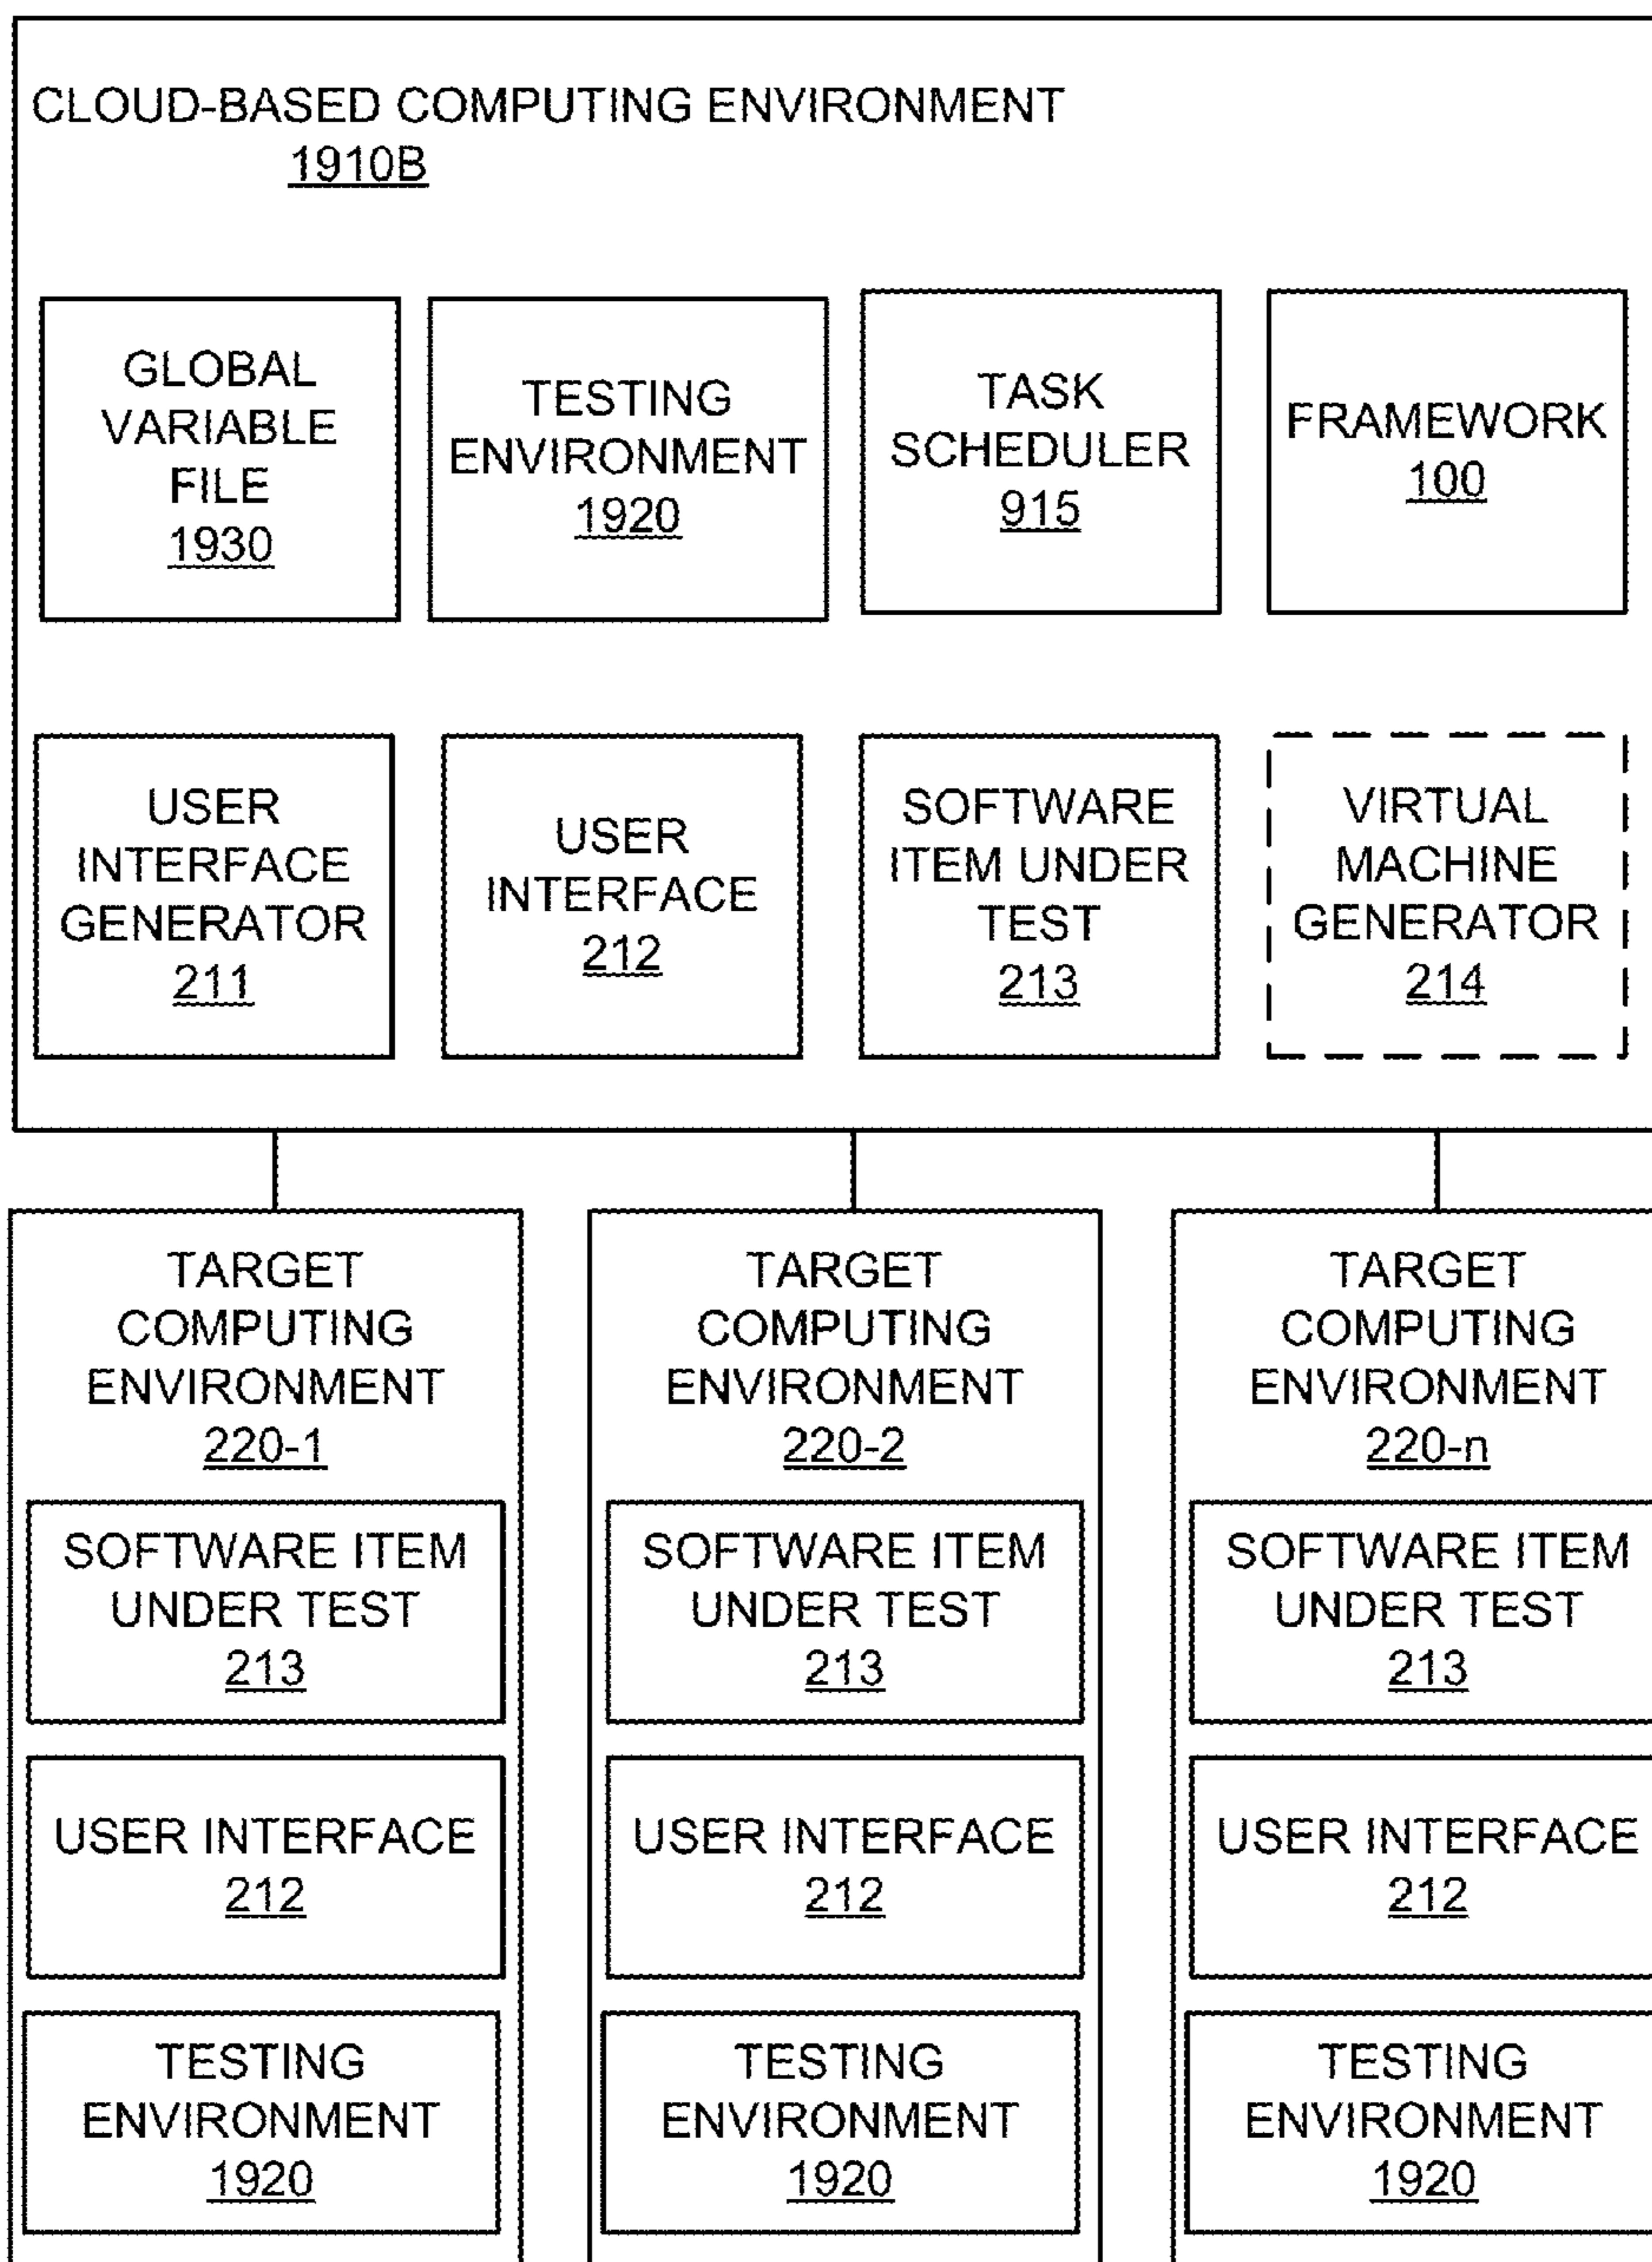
CLOUD-BASED COMPUTING ENVIRONMENT
1910B

GLOBAL VARIABLE FILE
1930

TESTING ENVIRONMENT
1920

TASK SCHEDULER
915

FRAMEWORK
100

USER INTERFACE GENERATOR
211

USER INTERFACE
212

SOFTWARE ITEM UNDER TEST
213

VIRTUAL MACHINE GENERATOR
214

TARGET COMPUTING ENVIRONMENT
220-1

SOFTWARE ITEM UNDER TEST
213

USER INTERFACE
212

TESTING ENVIRONMENT
1920

TARGET COMPUTING ENVIRONMENT
220-2

SOFTWARE ITEM UNDER TEST
213

USER INTERFACE
212

TESTING ENVIRONMENT
1920

TARGET COMPUTING ENVIRONMENT
220-n

SOFTWARE ITEM UNDER TEST
213

USER INTERFACE
212

TESTING ENVIRONMENT
1920